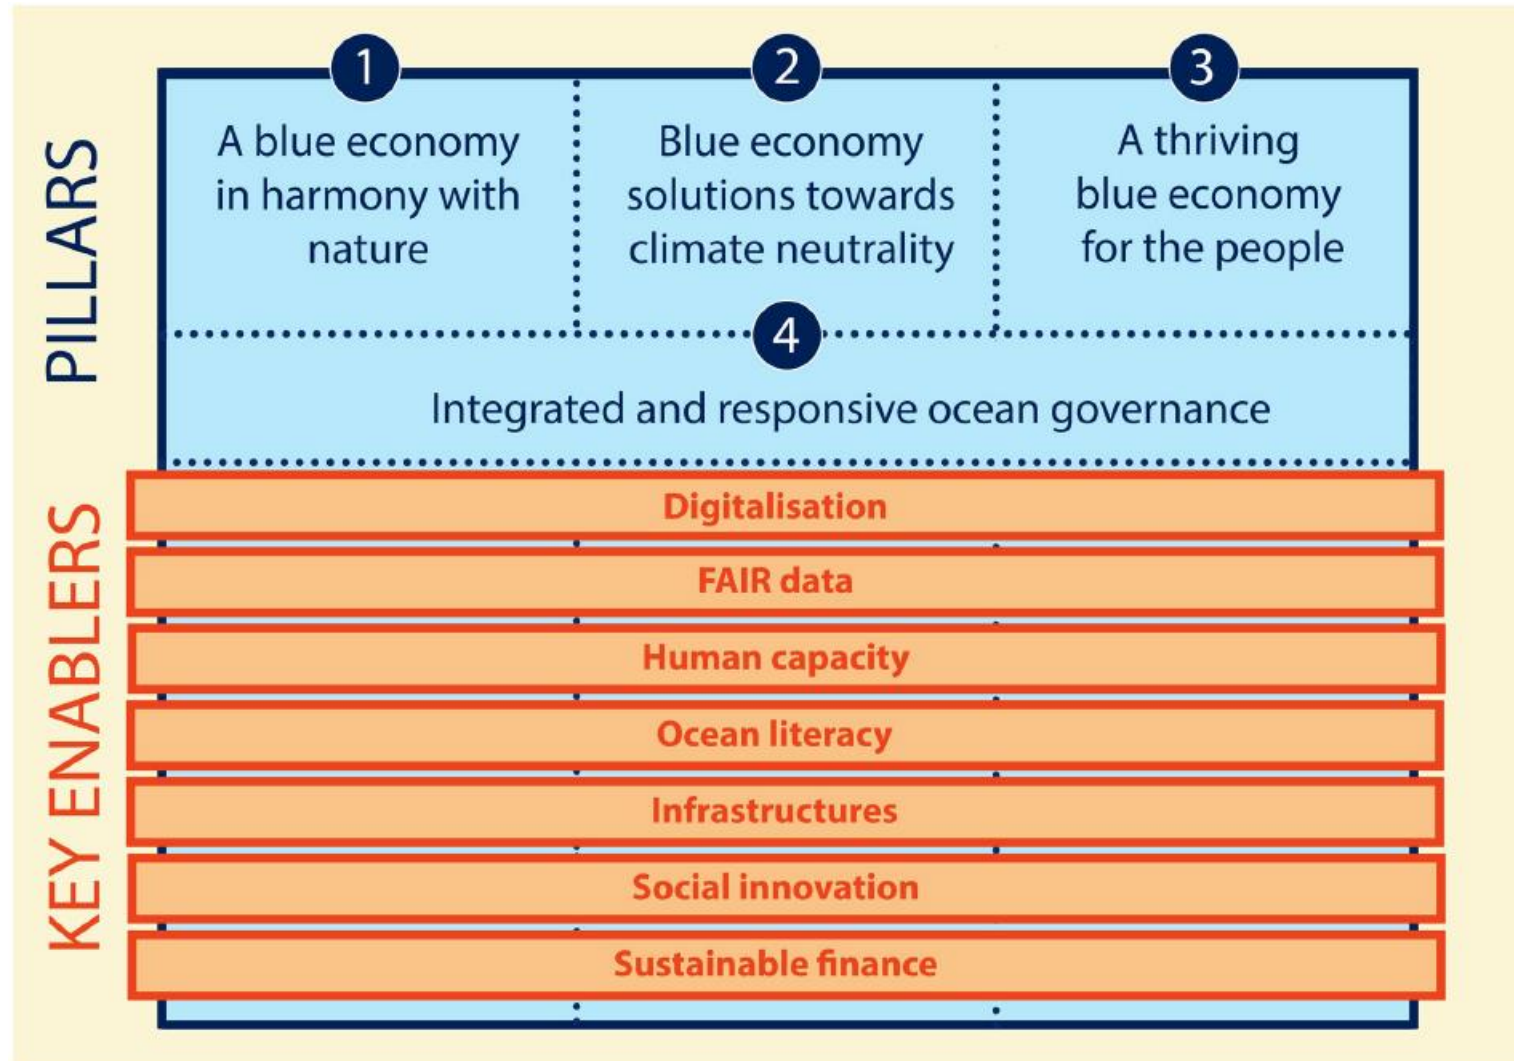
PILLARS

1
A blue economy in harmony with nature

2
Blue economy solutions towards climate neutrality

3
A thriving blue economy for the people

4
Integrated and responsive ocean governance

KEY ENABLERS

Digitalisation

FAIR data

Human capacity

Ocean literacy

Infrastructures

Social innovation

Sustainable finance